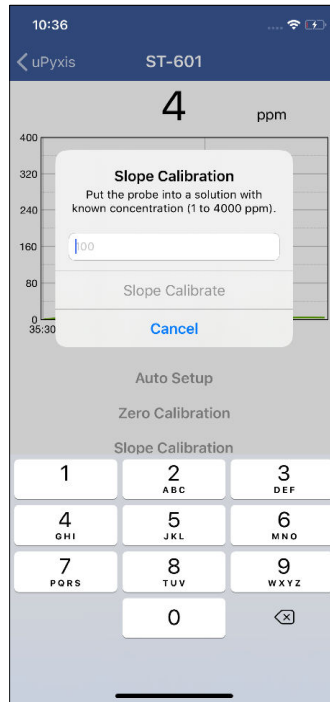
10:36

uPyxis

ST-601

4

ppm

400

320

240

160

80

0

35:30

Slope Calibration

Put the probe into a solution with known concentration (1 to 4000 ppm).

100

Slope Calibrate

Cancel

Auto Setup

Zero Calibration

Slope Calibration

1

2 ABC

3 DEF

4 GHI

5 JKL

6 MNO

7 PQRS

8 TUV

9 WXYZ

0